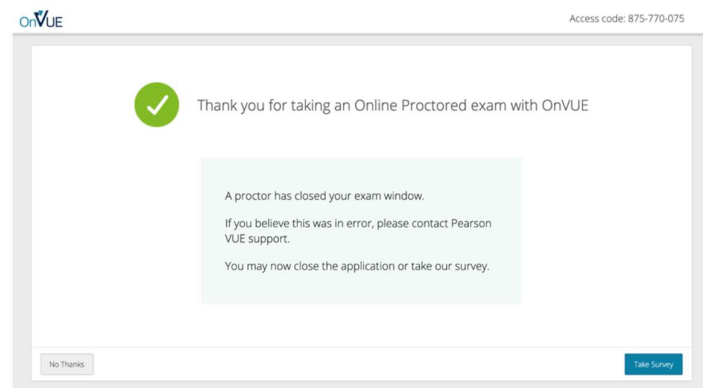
OnVUE

Access code: 875-770-075

Thank you for taking an Online Proctored exam with OnVUE

A proctor has closed your exam window.

If you believe this was in error, please contact Pearson VUE support.

You may now close the application or take our survey.

No Thanks

Take Survey